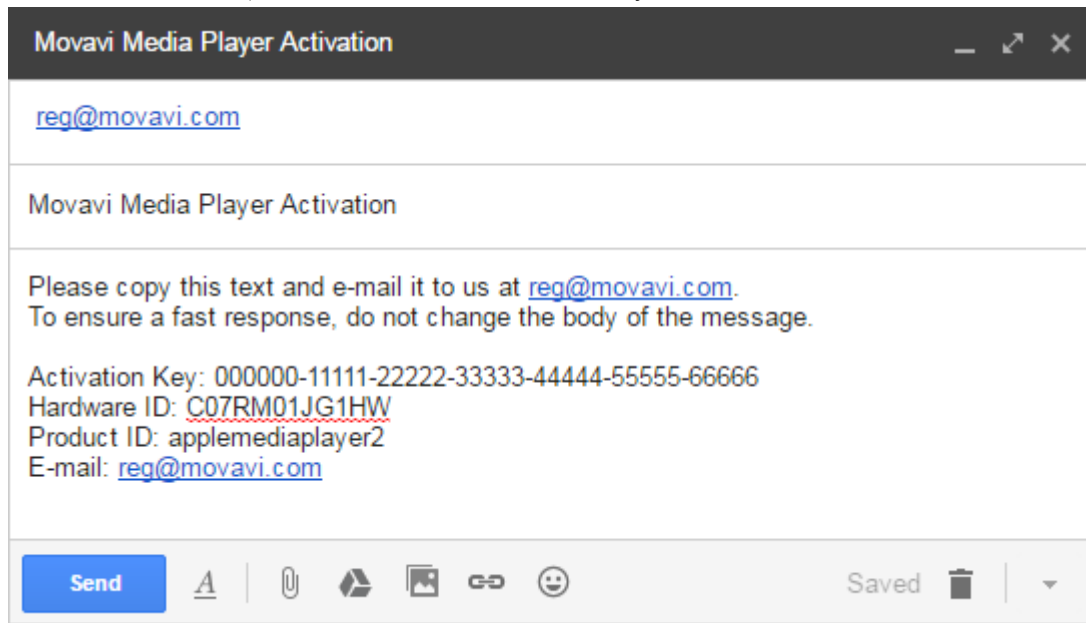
Movavi Media Player Activation

reg@movavi.com

Movavi Media Player Activation

Please copy this text and e-mail it to us at reg@movavi.com.
To ensure a fast response, do not change the body of the message.

Activation Key: 000000-11111-22222-33333-44444-55555-66666
Hardware ID: C07RM01JG1HW
Product ID: applemediaplayer2
E-mail: reg@movavi.com

Send

Saved